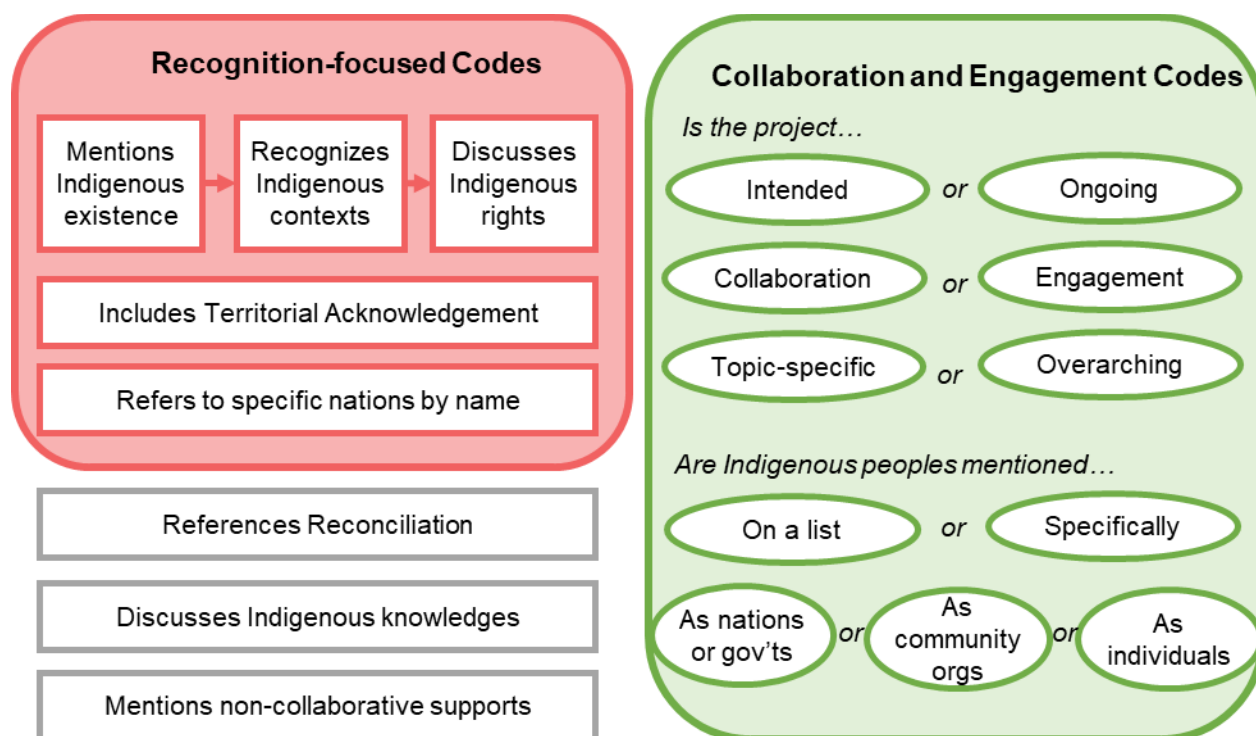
Recognition-focused Codes

Mentions Indigenous existence

Recognizes Indigenous contexts

Discusses Indigenous rights

Includes Territorial Acknowledgement

Refers to specific nations by name

References Reconciliation

Discusses Indigenous knowledges

Mentions non-collaborative supports

Collaboration and Engagement Codes

*Is the project…*

Intended *or* Ongoing

Collaboration *or* Engagement

Topic-specific *or* Overarching

*Are Indigenous peoples mentioned…*

On a list *or* Specifically

As nations or gov'ts *or* As community orgs *or* As individuals